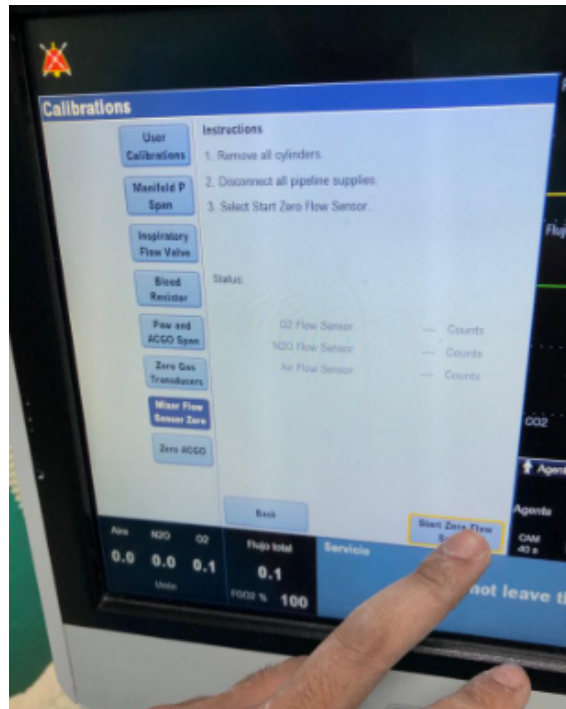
Calibrations

User Calibrations

Manifold P Span

Inspiratory Flow Valve

Bleed Resistor

Paw and ACGO Span

Zero Gas Transducers

Mixer Flow Sensor Zero

Zero ACGO

Instructions

1. Remove all cylinders.

2. Disconnect all pipeline supplies.

3. Select Start Zero Flow Sensor.

Status:

O2 Flow Sensor --- Counts

N2O Flow Sensor --- Counts

Air Flow Sensor --- Counts

Back

Start Zero Flow S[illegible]

Flujo

CO2

Agent

Agente

CAM 40 a

Aire N2O O2

0.0 0.0 0.1

Medir

Flujo total

0.1

FiO2 % 100

Servicio

not leave t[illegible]